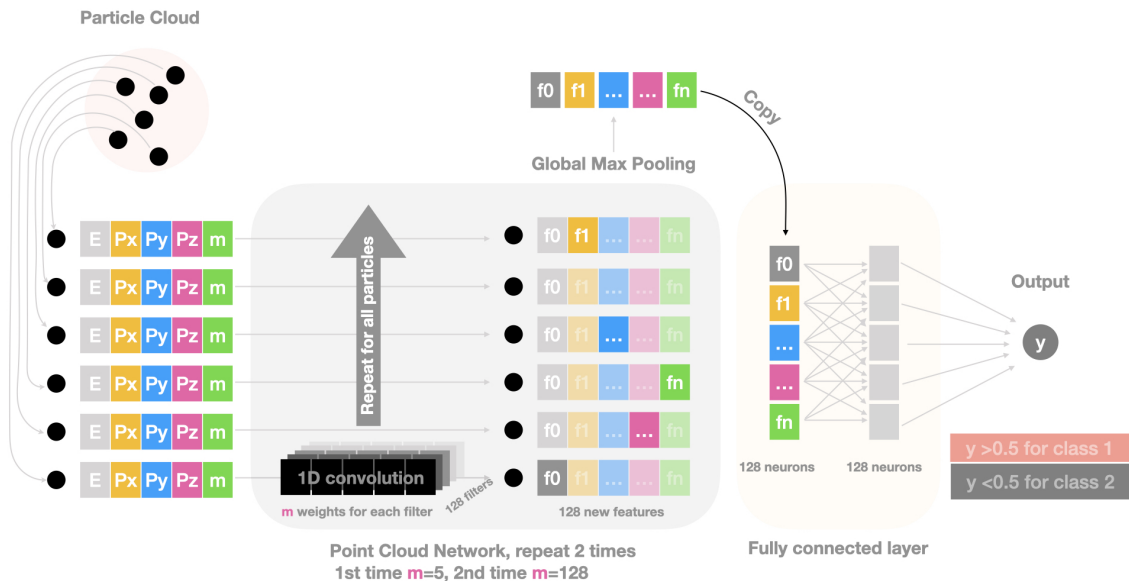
Particle Cloud

f0 f1 ... ... fn

Copy

Global Max Pooling

E Px Py Pz m
E Px Py Pz m
E Px Py Pz m
E Px Py Pz m
E Px Py Pz m
E Px Py Pz m

Repeat for all particles

1D convolution

m weights for each filter

128 filters

f0 f1 ... ... fn
f0 f1 ... ... fn
f0 f1 ... ... fn
f0 f1 ... ... fn
f0 f1 ... ... fn
f0 f1 ... ... fn

128 new features

Point Cloud Network, repeat 2 times
1st time m=5, 2nd time m=128

f0
f1
...
...
fn

128 neurons

128 neurons

Fully connected layer

Output

y

y >0.5 for class 1

y <0.5 for class 2